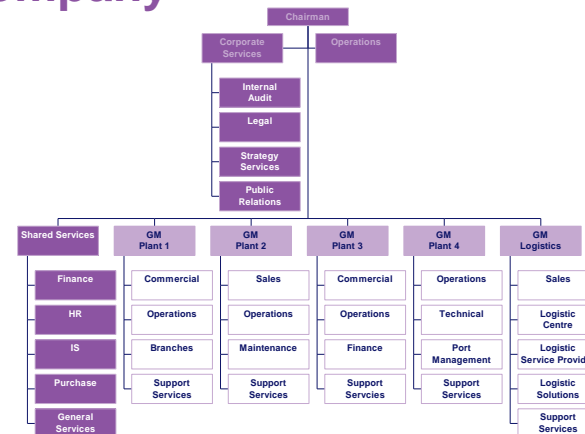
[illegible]mpany

Chairman

Corporate Services

Operations

Internal Audit

Legal

Strategy Services

Public Relations

Shared Services

Finance

HR

IS

Purchase

General Services

GM Plant 1

Commercial

Operations

Branches

Support Services

GM Plant 2

Sales

Operations

Maintenance

Support Services

GM Plant 3

Commercial

Operations

Finance

Support Servcies

GM Plant 4

Operations

Technical

Port Management

Support Services

GM Logistics

Sales

Logistic Centre

Logistic Service Provid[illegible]

Logistic Solutions

Support Services